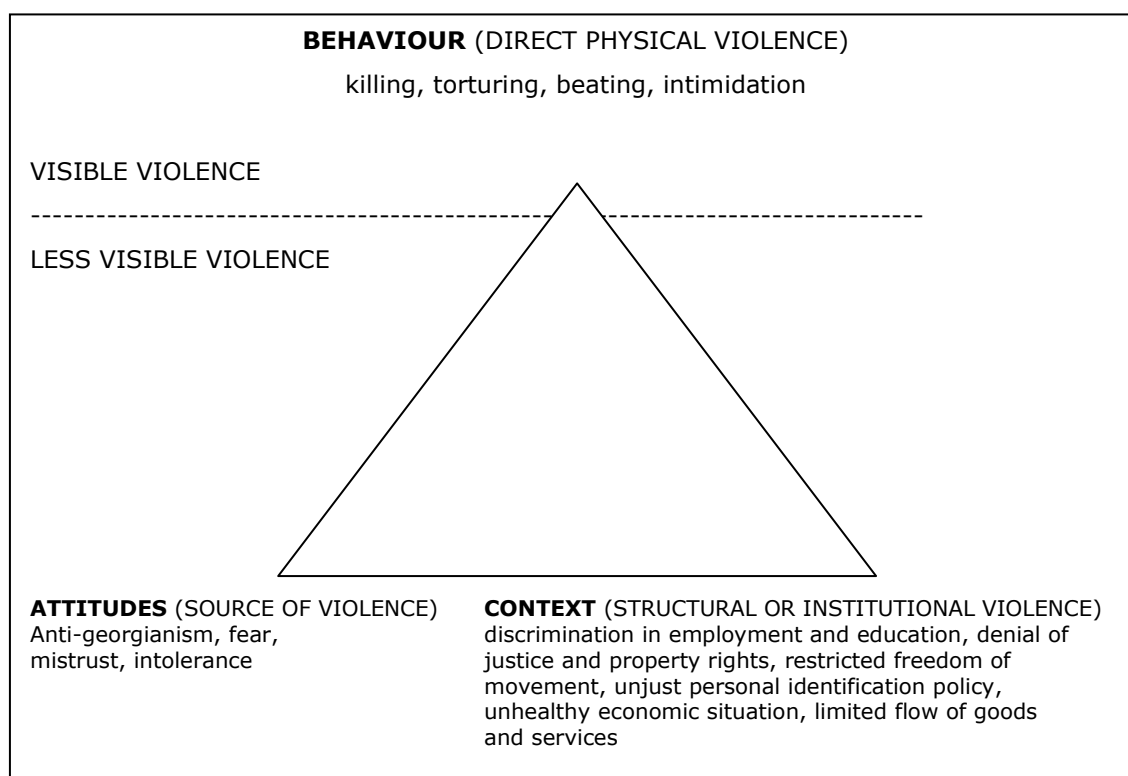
**BEHAVIOUR** (DIRECT PHYSICAL VIOLENCE)

killing, torturing, beating, intimidation

VISIBLE VIOLENCE

LESS VISIBLE VIOLENCE

**ATTITUDES** (SOURCE OF VIOLENCE)
Anti-georgianism, fear, mistrust, intolerance

**CONTEXT** (STRUCTURAL OR INSTITUTIONAL VIOLENCE)
discrimination in employment and education, denial of justice and property rights, restricted freedom of movement, unjust personal identification policy, unhealthy economic situation, limited flow of goods and services